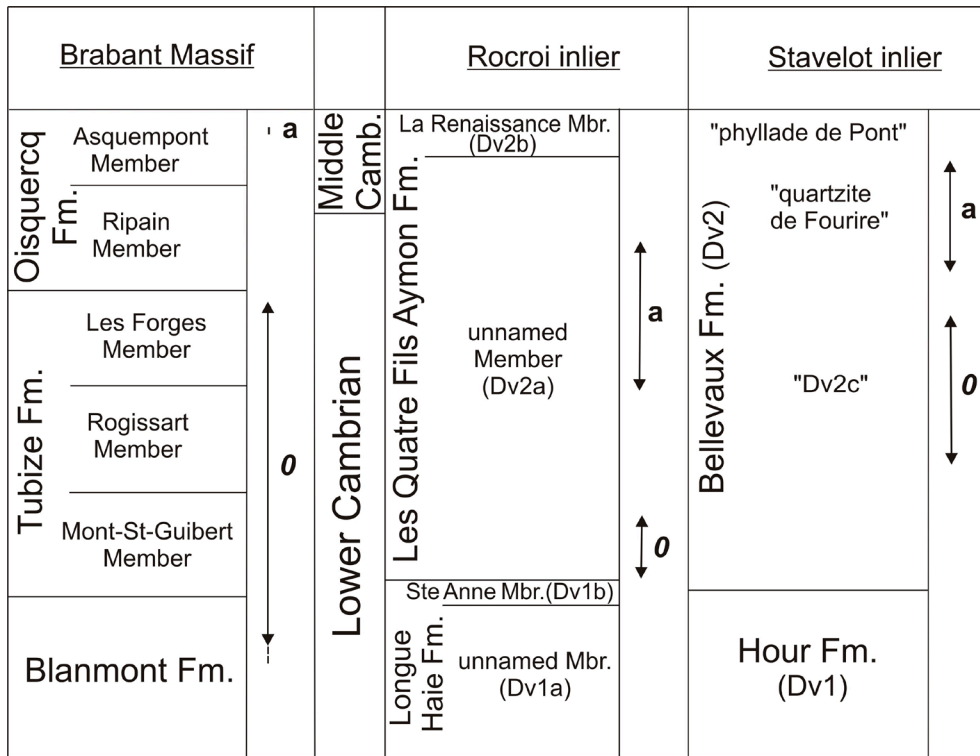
| Brabant Massif | | | | Rocroi inlier | | | Stavelot inlier | | |
|---|---|---|---|---|---|---|---|---|---|
| Oisquercq Fm. | Asquempont Member | a | Middle Camb. | Les Quatre Fils Aymon Fm. | La Renaissance Mbr. (Dv2b) | | Bellevaux Fm. (Dv2) | "phyllade de Pont" | |
| | Ripain Member | | | | | | | "quartzite de Fourire" | a |
| Tubize Fm. | Les Forges Member | 0 | Lower Cambrian | | unnamed Member (Dv2a) | a | | | |
| | Rogissart Member | | | | | | | "Dv2c" | 0 |
| | Mont-St-Guibert Member | | | | | 0 | | | |
| | | | | Longue Haie Fm. | Ste Anne Mbr.(Dv1b) | | | | |
| Blanmont Fm. | | | | | unnamed Mbr. (Dv1a) | | Hour Fm. (Dv1) | | |